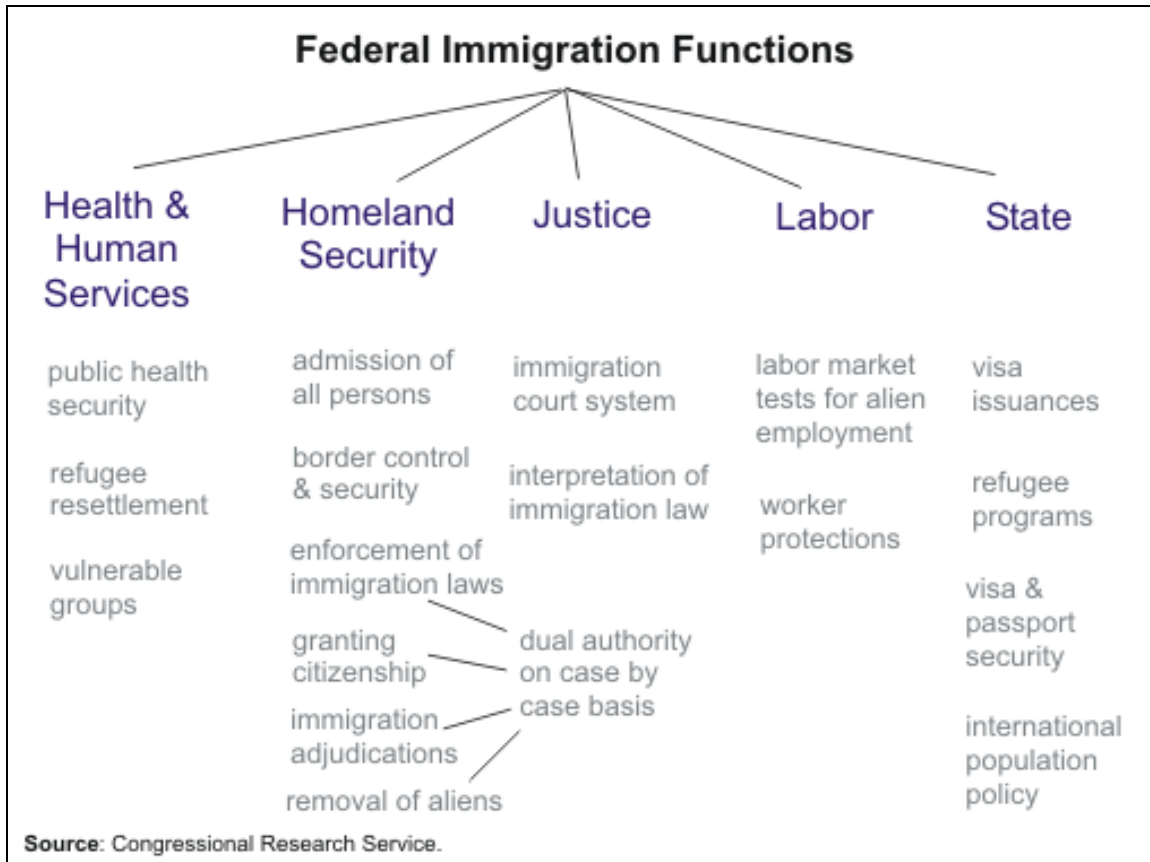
Federal Immigration Functions

Health & Human Services

public health security

refugee resettlement

vulnerable groups

Homeland Security

admission of all persons

border control & security

enforcement of immigration laws

granting citizenship

immigration adjudications

removal of aliens

dual authority on case by case basis

Justice

immigration court system

interpretation of immigration law

Labor

labor market tests for alien employment

worker protections

State

visa issuances

refugee programs

visa & passport security

international population policy

Source: Congressional Research Service.